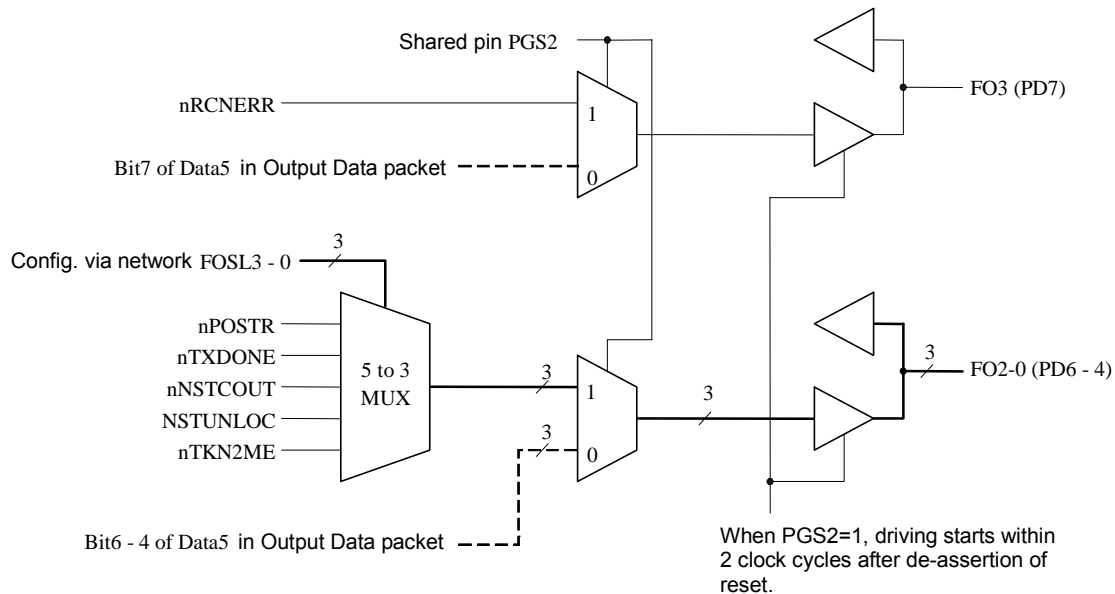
Shared pin PGS2

nRCNERR

1

0

Bit7 of Data5 in Output Data packet

FO3 (PD7)

Config. via network FOSL3 - 0

3

nPOSTR

nTXDONE

nNSTCOUT

NSTUNLOC

nTKN2ME

5 to 3 MUX

3

1

3

0

3

3

FO2-0 (PD6 - 4)

Bit6 - 4 of Data5 in Output Data packet

When PGS2=1, driving starts within 2 clock cycles after de-assertion of reset.